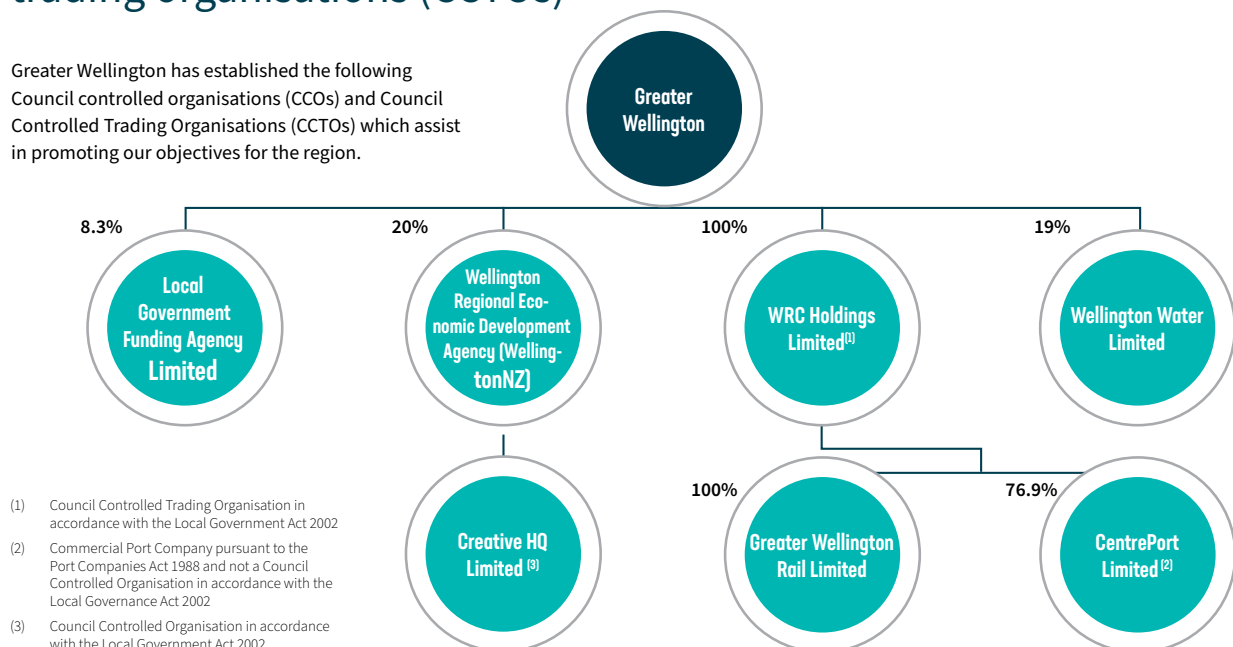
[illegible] trading organisations (CCTOs)

Greater Wellington has established the following Council controlled organisations (CCOs) and Council Controlled Trading Organisations (CCTOs) which assist in promoting our objectives for the region.

Greater Wellington

8.3%

Local Government Funding Agency Limited

20%

Wellington Regional Economic Development Agency (WellingtonNZ)

100%

WRC Holdings Limited$^{(1)}$

19%

Wellington Water Limited

Creative HQ Limited $^{(3)}$

100%

Greater Wellington Rail Limited

76.9%

CentrePort Limited$^{(2)}$

(1) Council Controlled Trading Organisation in accordance with the Local Government Act 2002

(2) Commercial Port Company pursuant to the Port Companies Act 1988 and not a Council Controlled Organisation in accordance with the Local Governance Act 2002

(3) Council Controlled Organisation in accordance with the Local Government Act 2002